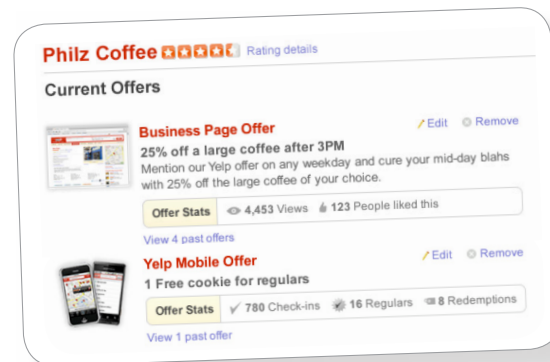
Philz Coffee Rating details

Current Offers

Business Page Offer
Edit Remove
25% off a large coffee after 3PM
Mention our Yelp offer on any weekday and cure your mid-day blahs with 25% off the large coffee of your choice.

Offer Stats 4,453 Views 123 People liked this

View 4 past offers

Yelp Mobile Offer
Edit Remove
1 Free cookie for regulars

Offer Stats 780 Check-ins 16 Regulars 8 Redemptions

View 1 past offer